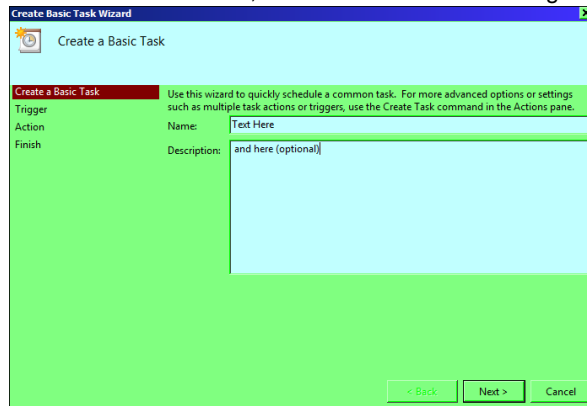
Create Basic Task Wizard

Create a Basic Task

Create a Basic Task
Trigger
Action
Finish

Use this wizard to quickly schedule a common task. For more advanced options or settings such as multiple task actions or triggers, use the Create Task command in the Actions pane.

Name: Text Here

Description: and here (optional)

< Back Next > Cancel